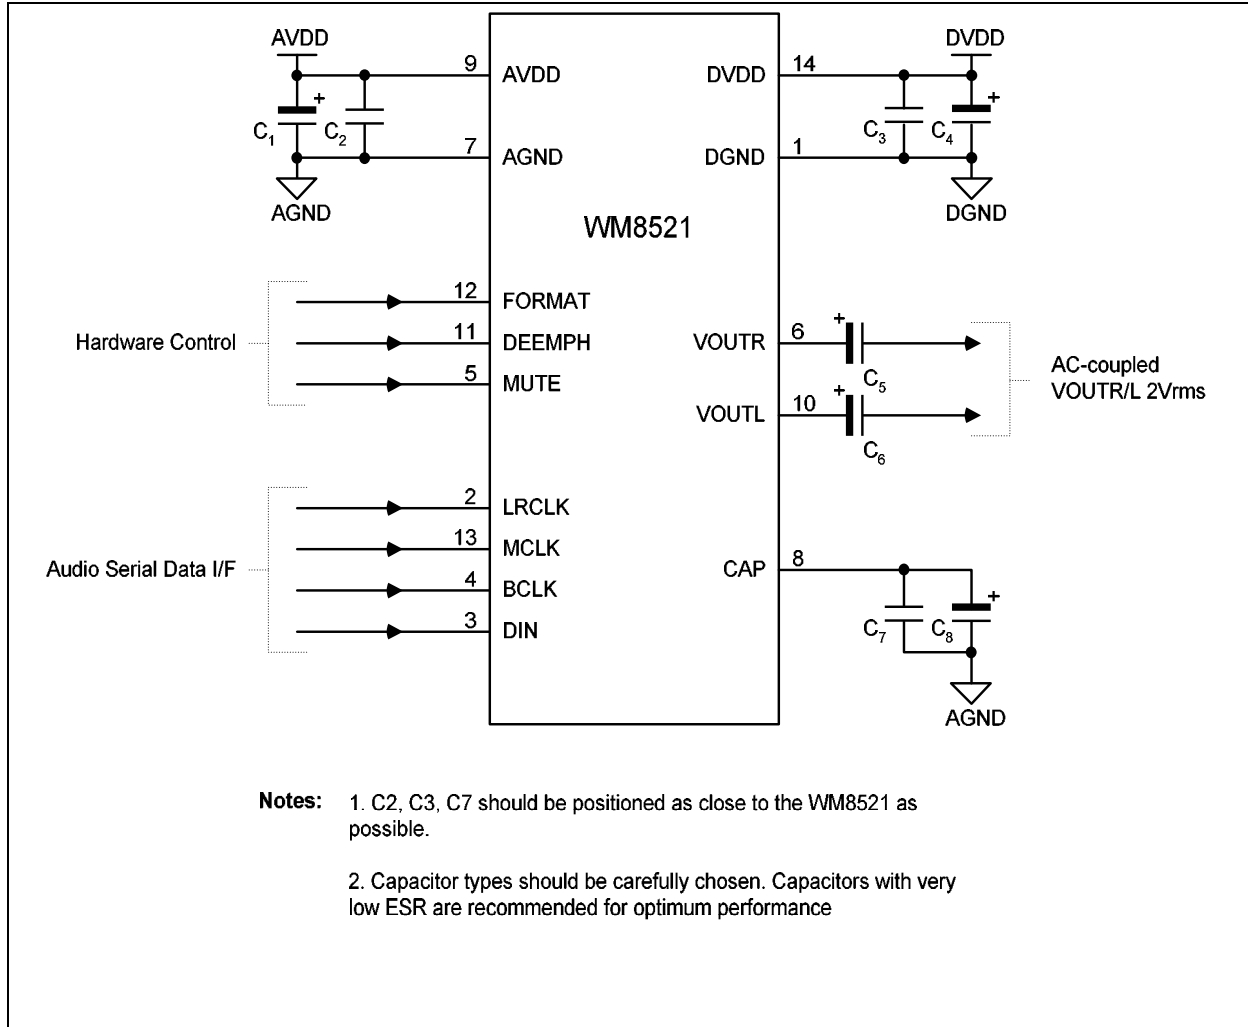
AVDD

9 AVDD

$C_1$ $C_2$

7 AGND

AGND

DVDD

14 DVDD

$C_3$ $C_4$

1 DGND

DGND

WM8521

Hardware Control

12 FORMAT

11 DEEMPH

5 MUTE

VOUTR 6

$C_5$

VOUTL 10

$C_6$

AC-coupled VOUTR/L 2Vrms

Audio Serial Data I/F

2 LRCLK

13 MCLK

4 BCLK

3 DIN

CAP 8

$C_7$ $C_8$

AGND

Notes: 1. C2, C3, C7 should be positioned as close to the WM8521 as possible.

2. Capacitor types should be carefully chosen. Capacitors with very low ESR are recommended for optimum performance